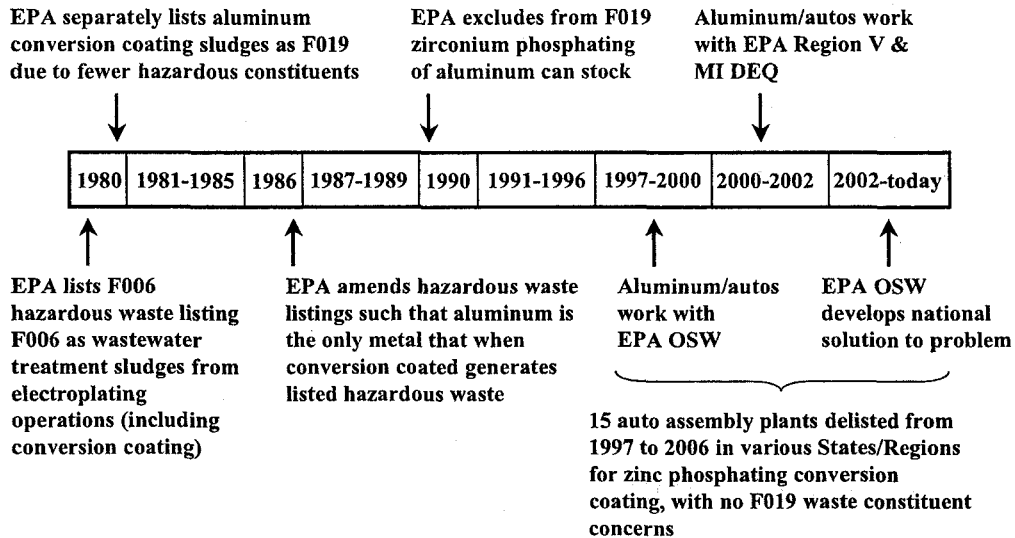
EPA separately lists aluminum conversion coating sludges as F019 due to fewer hazardous constituents

EPA excludes from F019 zirconium phosphating of aluminum can stock

Aluminum/autos work with EPA Region V & MI DEQ

| 1980 | 1981-1985 | 1986 | 1987-1989 | 1990 | 1991-1996 | 1997-2000 | 2000-2002 | 2002-today |
|---|---|---|---|---|---|---|---|---|

EPA lists F006 hazardous waste listing F006 as wastewater treatment sludges from electroplating operations (including conversion coating)

EPA amends hazardous waste listings such that aluminum is the only metal that when conversion coated generates listed hazardous waste

Aluminum/autos work with EPA OSW

EPA OSW develops national solution to problem

15 auto assembly plants delisted from 1997 to 2006 in various States/Regions for zinc phosphating conversion coating, with no F019 waste constituent concerns